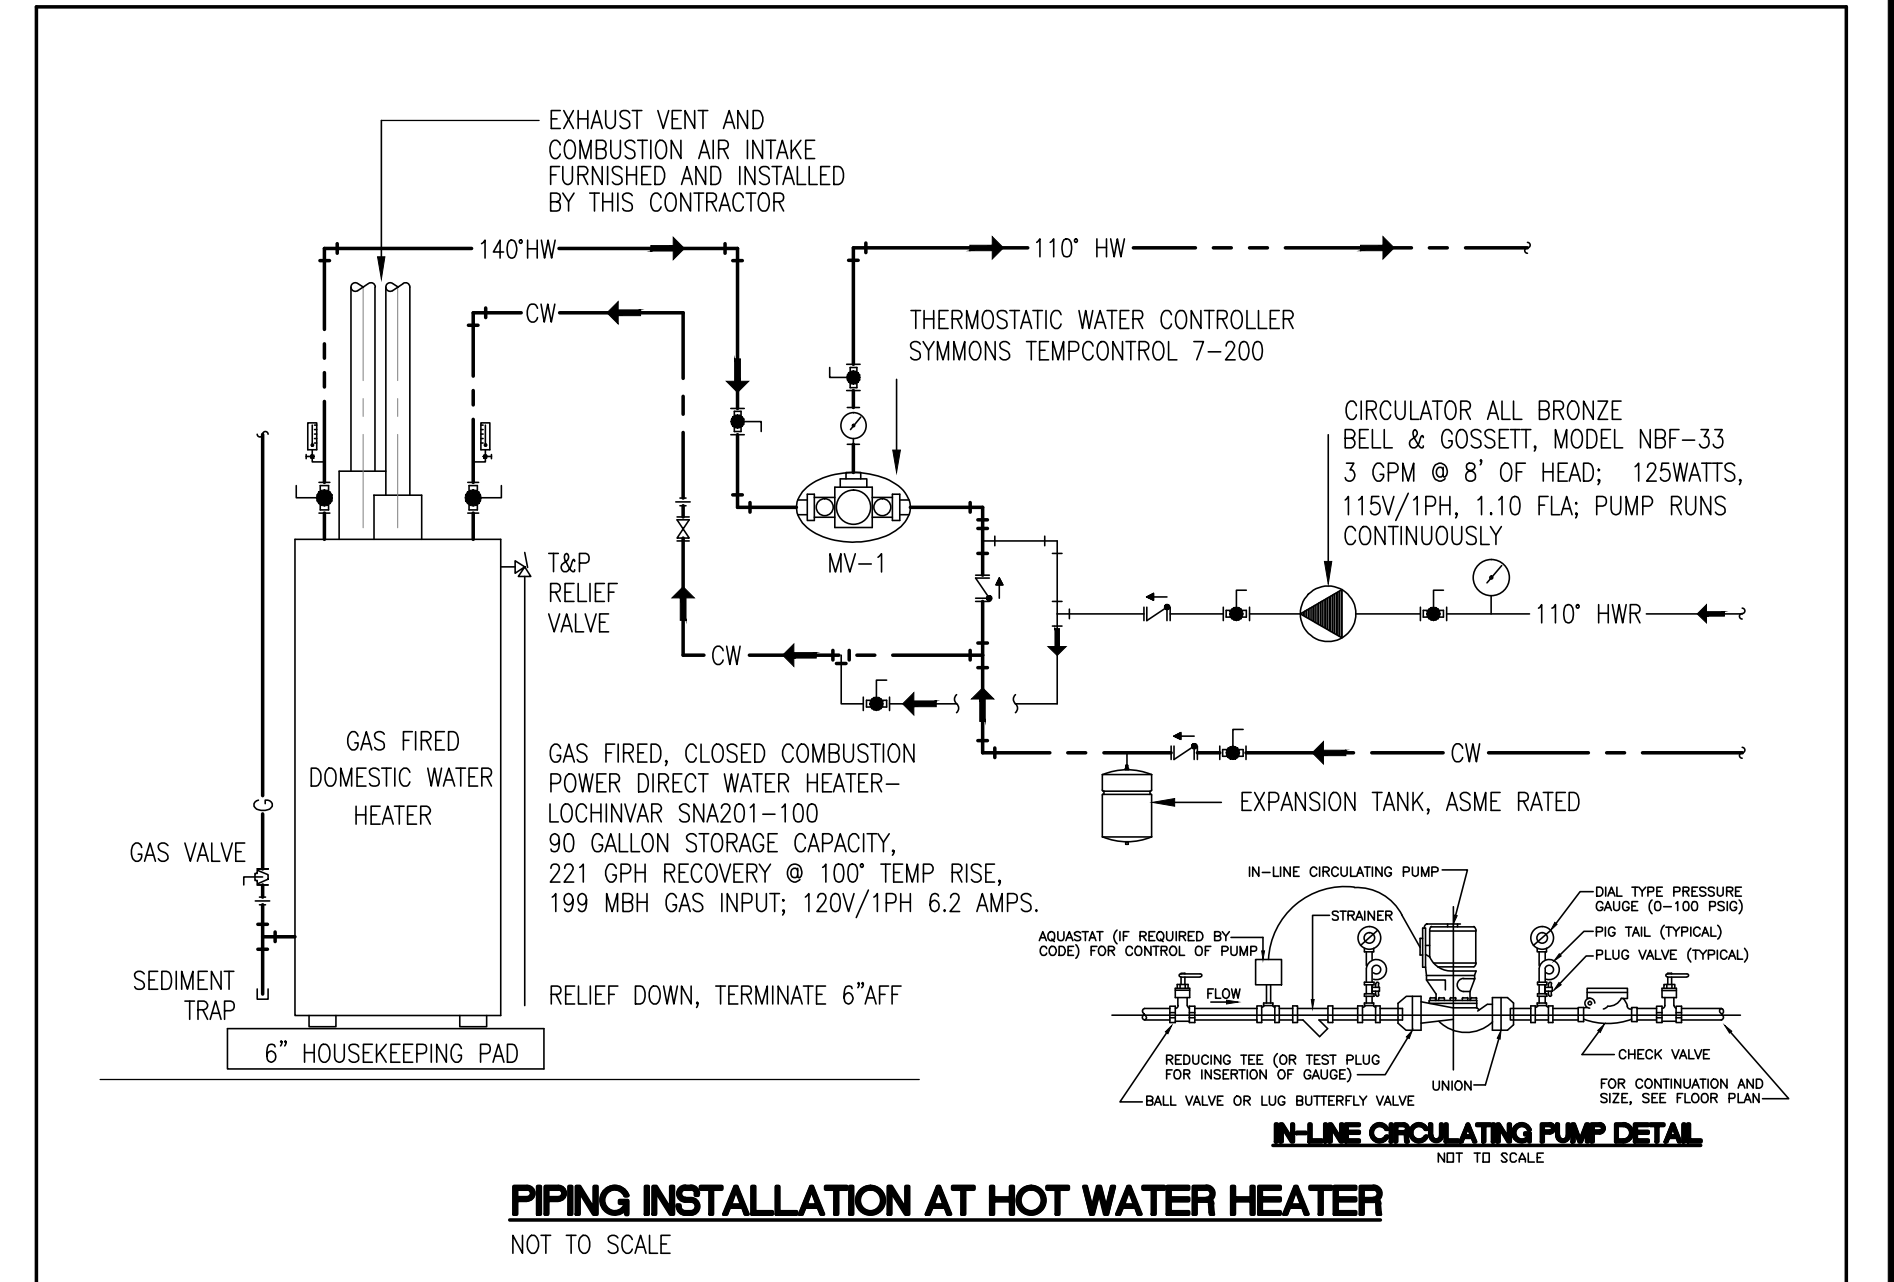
EXHAUST VENT AND COMBUSTION AIR INTAKE FURNISHED AND INSTALLED BY THIS CONTRACTOR

140°HW

110° HW

CW

THERMOSTATIC WATER CONTROLLER SYMMONS TEMPCONTROL 7-200

CIRCULATOR ALL BRONZE BELL & GOSSETT, MODEL NBF-33 3 GPM @ 8' OF HEAD; 125WATTS, 115V/1PH, 1.10 FLA; PUMP RUNS CONTINUOUSLY

MV-1

T&P RELIEF VALVE

110° HWR

CW

G

GAS FIRED DOMESTIC WATER HEATER

GAS FIRED, CLOSED COMBUSTION POWER DIRECT WATER HEATER- LOCHINVAR SNA201-100 90 GALLON STORAGE CAPACITY, 221 GPH RECOVERY @ 100° TEMP RISE, 199 MBH GAS INPUT; 120V/1PH 6.2 AMPS.

CW

EXPANSION TANK, ASME RATED

GAS VALVE

SEDIMENT TRAP

RELIEF DOWN, TERMINATE 6"AFF

6" HOUSEKEEPING PAD

IN-LINE CIRCULATING PUMP

DIAL TYPE PRESSURE GAUGE (0-100 PSIG)

STRAINER

PIG TAIL (TYPICAL)

AQUASTAT (IF REQUIRED BY CODE) FOR CONTROL OF PUMP

PLUG VALVE (TYPICAL)

FLOW

REDUCING TEE (OR TEST PLUG FOR INSERTION OF GAUGE)

CHECK VALVE

UNION

FOR CONTINUATION AND SIZE, SEE FLOOR PLAN

BALL VALVE OR LUG BUTTERFLY VALVE

IN-LINE CIRCULATING PUMP DETAIL
NOT TO SCALE

PIPING INSTALLATION AT HOT WATER HEATER
NOT TO SCALE